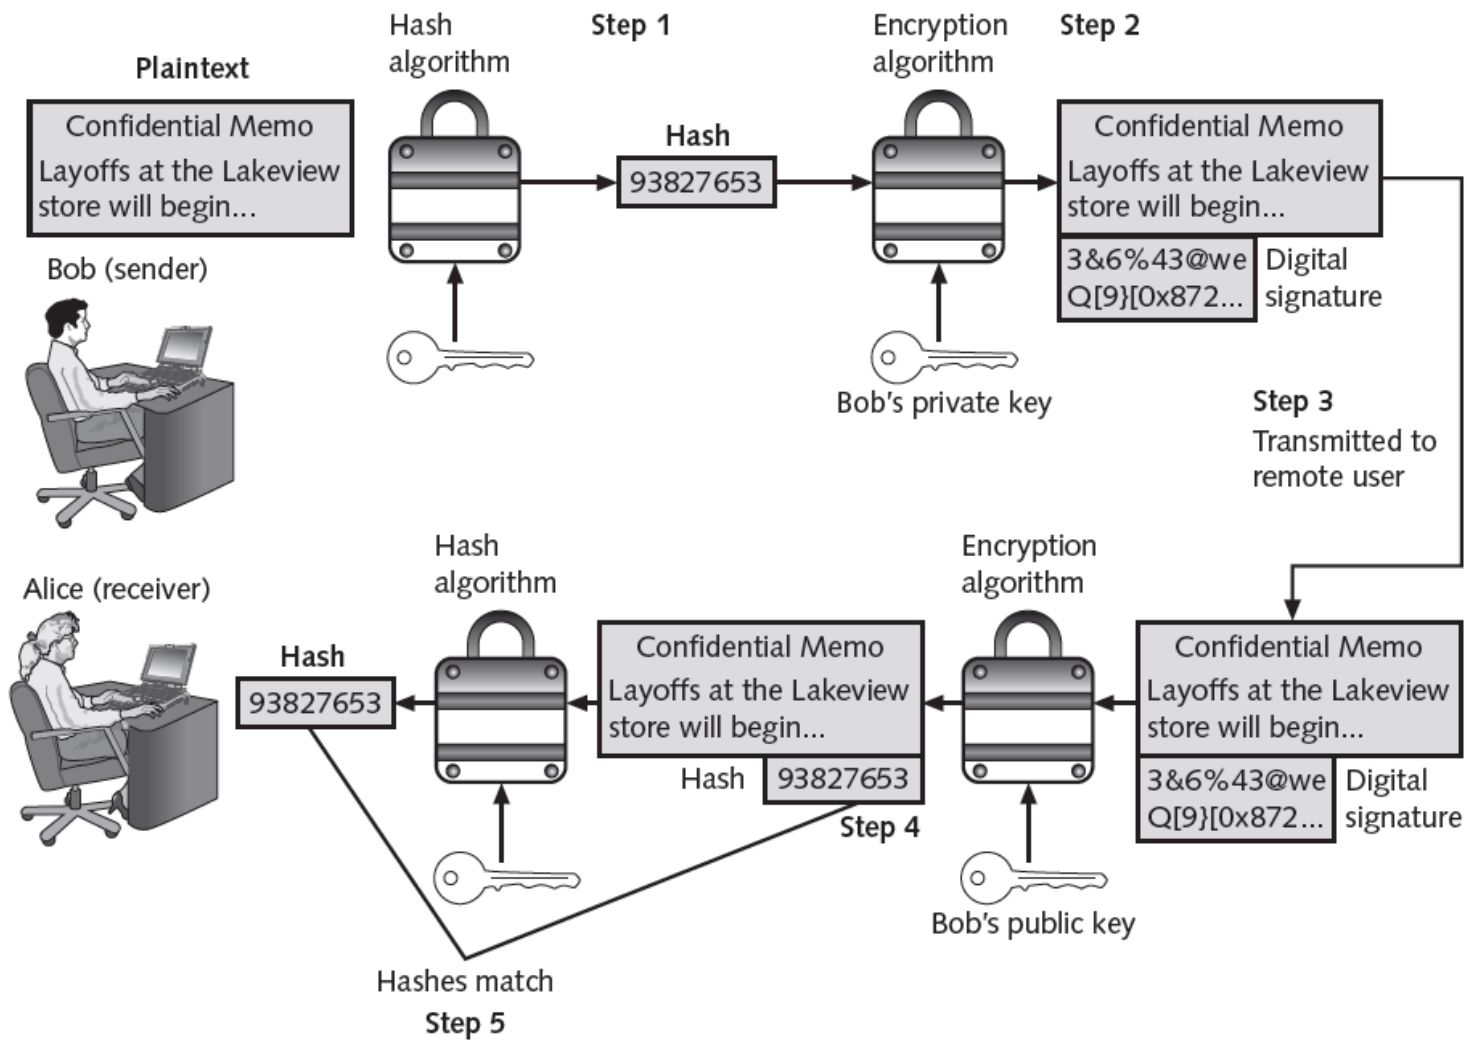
Plaintext

Confidential Memo
Layoffs at the Lakeview store will begin...

Bob (sender)

Hash algorithm

Step 1

Hash
93827653

Encryption algorithm

Step 2

Bob's private key

Confidential Memo
Layoffs at the Lakeview store will begin...

3&6%43@we Q[9}[0x872...

Digital signature

Step 3
Transmitted to remote user

Alice (receiver)

Hash
93827653

Hash algorithm

Confidential Memo
Layoffs at the Lakeview store will begin...

Hash 93827653

Step 4

Encryption algorithm

Bob's public key

Confidential Memo
Layoffs at the Lakeview store will begin...

3&6%43@we Q[9}[0x872...

Digital signature

Hashes match
Step 5